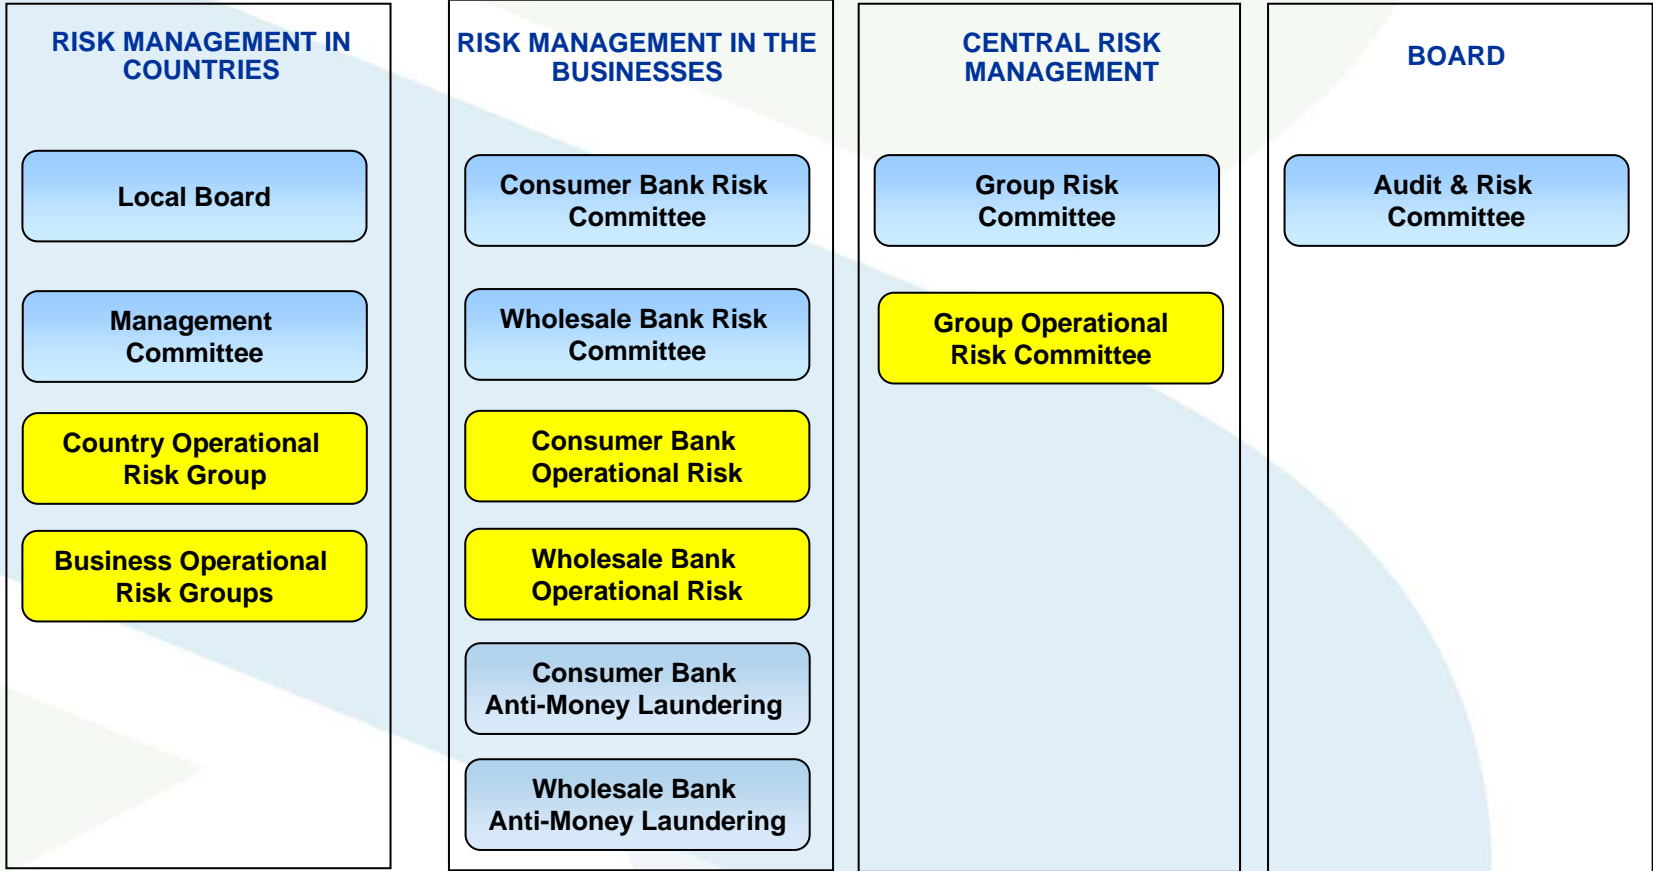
RISK MANAGEMENT IN COUNTRIES

Local Board

Management Committee

Country Operational Risk Group

Business Operational Risk Groups

RISK MANAGEMENT IN THE BUSINESSES

Consumer Bank Risk Committee

Wholesale Bank Risk Committee

Consumer Bank Operational Risk

Wholesale Bank Operational Risk

Consumer Bank Anti-Money Laundering

Wholesale Bank Anti-Money Laundering

CENTRAL RISK MANAGEMENT

Group Risk Committee

Group Operational Risk Committee

BOARD

Audit & Risk Committee